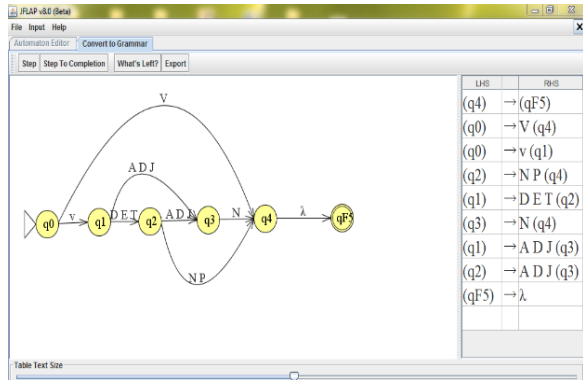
JFLAP v8.0 (Beta)
File Input Help
Automaton Editor Convert to Grammar
Step Step To Completion What's Left? Export

V
A D J
v D E T A D J N λ
q0 q1 q2 q3 q4 qF5
N P

| LHS | | RHS |
|---|---|---|
| (q4) | → | (qF5) |
| (q0) | → | V (q4) |
| (q0) | → | v (q1) |
| (q2) | → | N P (q4) |
| (q1) | → | D E T (q2) |
| (q3) | → | N (q4) |
| (q1) | → | A D J (q3) |
| (q2) | → | A D J (q3) |
| (qF5) | → | λ |

Table Text Size